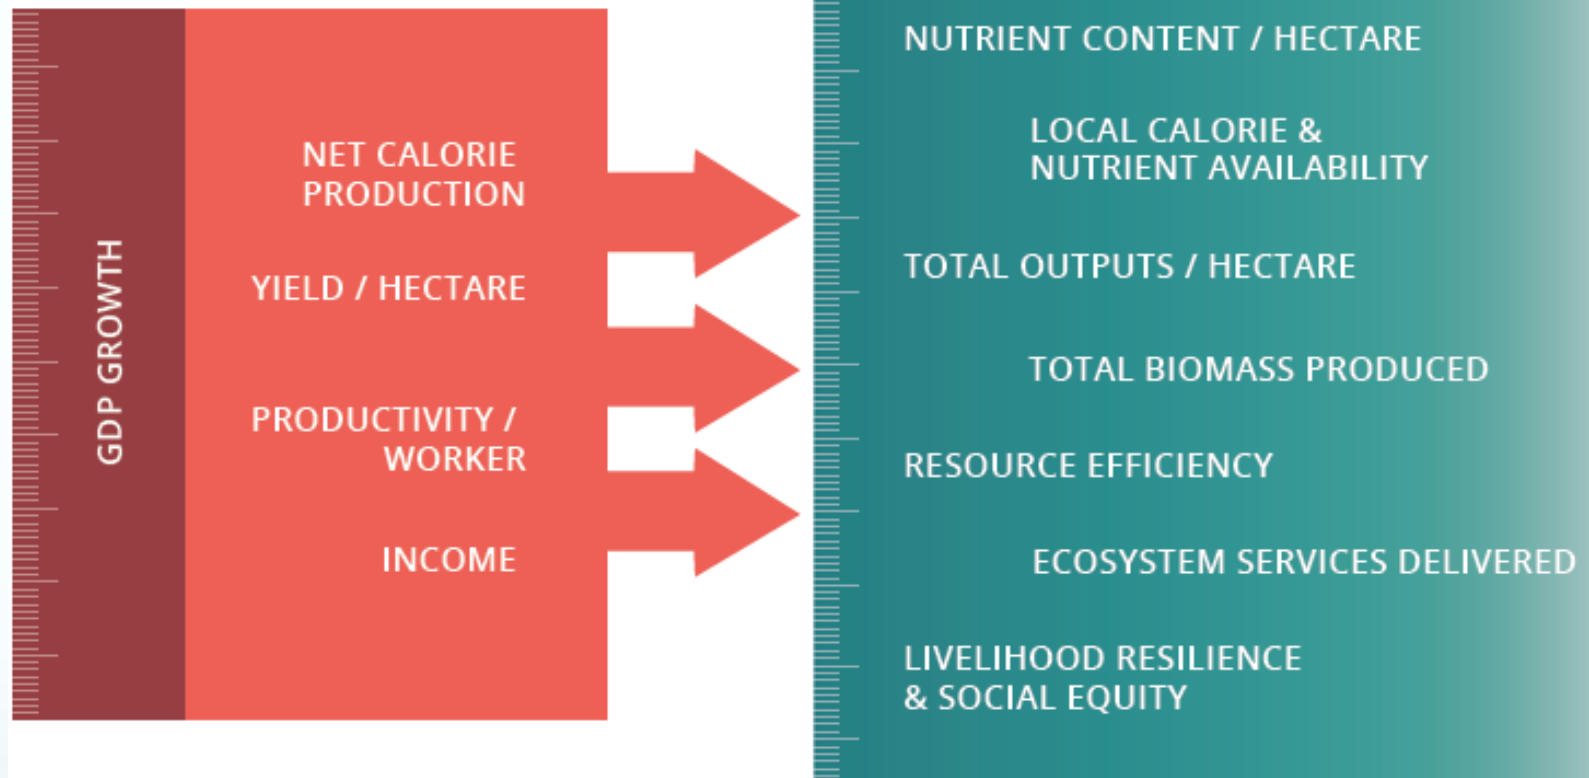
GDP GROWTH

NET CALORIE PRODUCTION

YIELD / HECTARE

PRODUCTIVITY / WORKER

INCOME

NUTRIENT CONTENT / HECTARE

LOCAL CALORIE & NUTRIENT AVAILABILITY

TOTAL OUTPUTS / HECTARE

TOTAL BIOMASS PRODUCED

RESOURCE EFFICIENCY

ECOSYSTEM SERVICES DELIVERED

LIVELIHOOD RESILIENCE & SOCIAL EQUITY